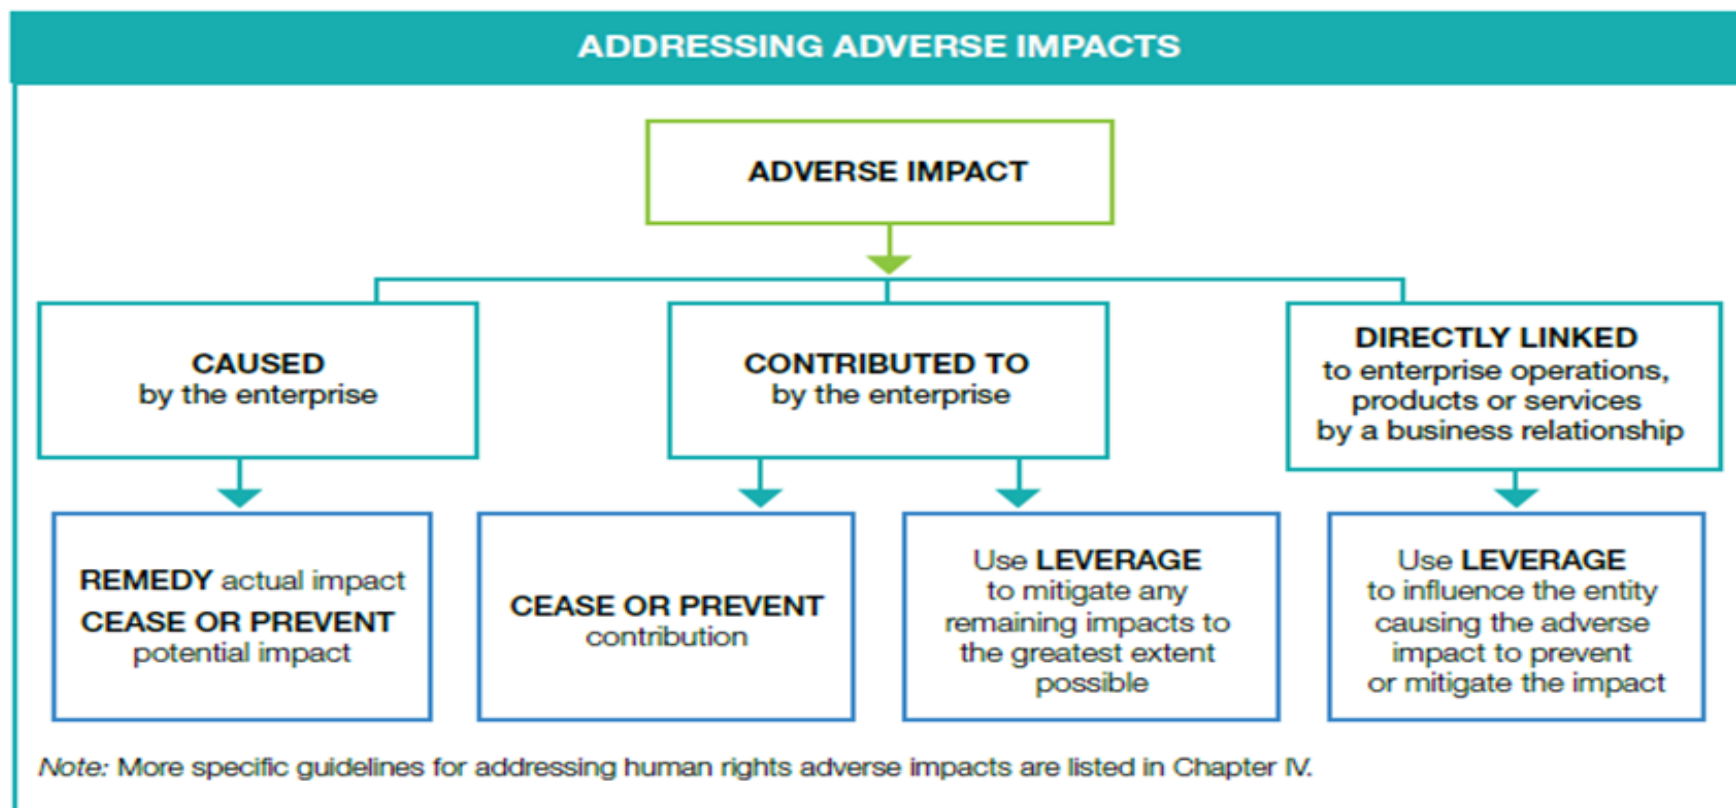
ADDRESSING ADVERSE IMPACTS

ADVERSE IMPACT

CAUSED
by the enterprise

CONTRIBUTED TO
by the enterprise

DIRECTLY LINKED
to enterprise operations, products or services by a business relationship

REMEDY actual impact
CEASE OR PREVENT potential impact

CEASE OR PREVENT contribution

Use LEVERAGE to mitigate any remaining impacts to the greatest extent possible

Use LEVERAGE to influence the entity causing the adverse impact to prevent or mitigate the impact

Note: More specific guidelines for addressing human rights adverse impacts are listed in Chapter IV.